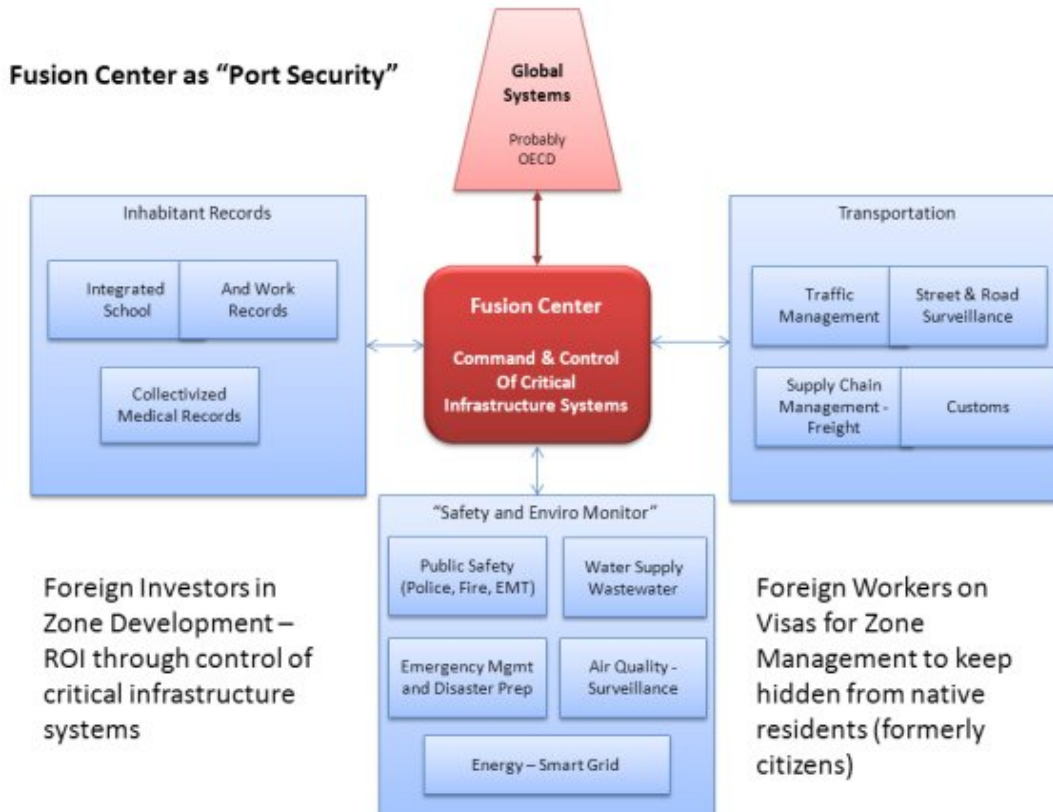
Fusion Center as "Port Security"

Global Systems

Probably OECD

Inhabitant Records

Integrated School

And Work Records

Collectivized Medical Records

Fusion Center

Command & Control Of Critical Infrastructure Systems

Transportation

Traffic Management

Street & Road Surveillance

Supply Chain Management - Freight

Customs

"Safety and Enviro Monitor"

Public Safety (Police, Fire, EMT)

Water Supply Wastewater

Emergency Mgmt and Disaster Prep

Air Quality - Surveillance

Energy – Smart Grid

Foreign Investors in Zone Development – ROI through control of critical infrastructure systems

Foreign Workers on Visas for Zone Management to keep hidden from native residents (formerly citizens)